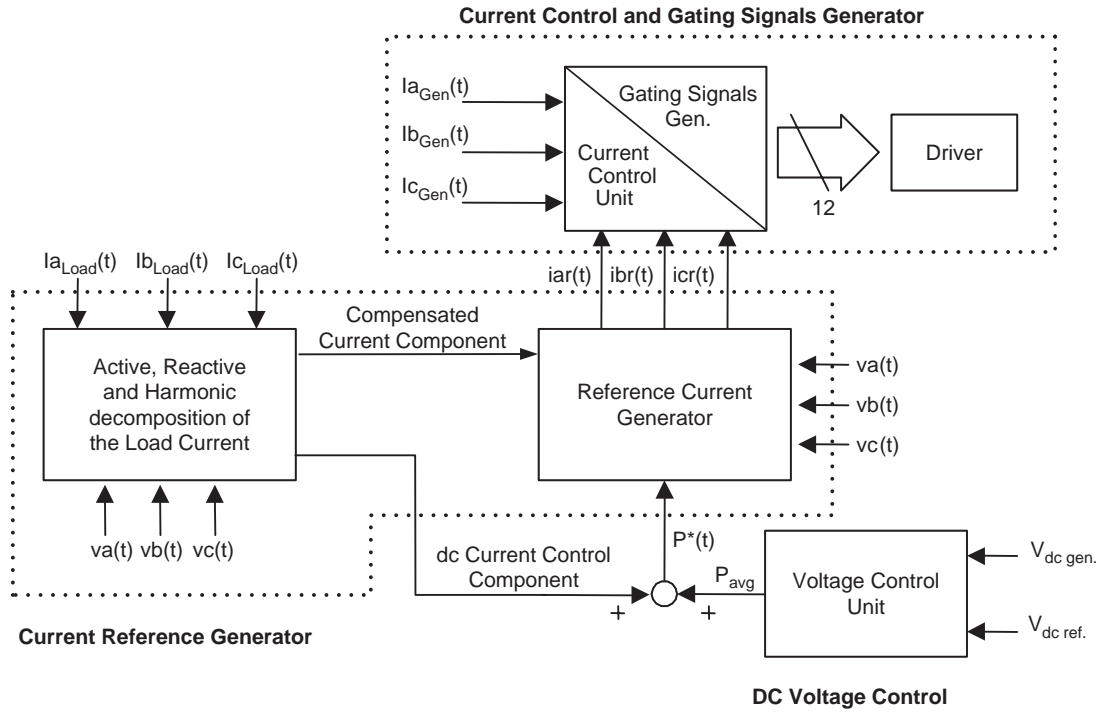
Current Control and Gating Signals Generator

$Ia_{Gen}(t)$

$Ib_{Gen}(t)$

$Ic_{Gen}(t)$

Gating Signals Gen.

Current Control Unit

12

Driver

$Ia_{Load}(t)$ $Ib_{Load}(t)$ $Ic_{Load}(t)$

iar(t) ibr(t) icr(t)

Compensated Current Component

Active, Reactive and Harmonic decomposition of the Load Current

Reference Current Generator

va(t)

vb(t)

vc(t)

va(t) vb(t) vc(t)

P*(t)

dc Current Control Component

$P_{avg}$

+ +

Voltage Control Unit

$V_{dc\ gen.}$

$V_{dc\ ref.}$

Current Reference Generator

DC Voltage Control